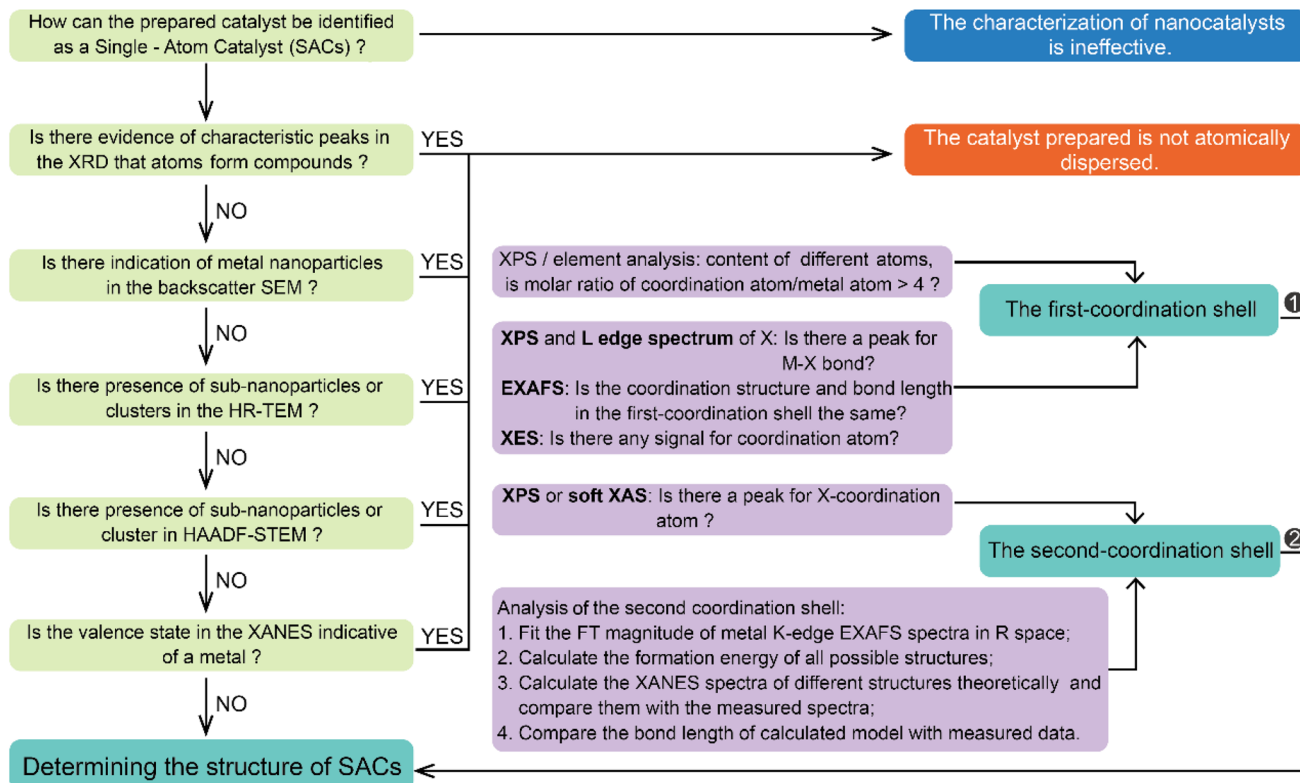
How can the prepared catalyst be identified as a Single - Atom Catalyst (SACs) ?

The characterization of nanocatalysts is ineffective.

Is there evidence of characteristic peaks in the XRD that atoms form compounds ?

YES

The catalyst prepared is not atomically dispersed.

NO

Is there indication of metal nanoparticles in the backscatter SEM ?

YES

XPS / element analysis: content of different atoms, is molar ratio of coordination atom/metal atom > 4 ?

The first-coordination shell

NO

XPS and L edge spectrum of X: Is there a peak for M-X bond?
EXAFS: Is the coordination structure and bond length in the first-coordination shell the same?
XES: Is there any signal for coordination atom?

Is there presence of sub-nanoparticles or clusters in the HR-TEM ?

YES

NO

Is there presence of sub-nanoparticles or cluster in HAADF-STEM ?

YES

XPS or soft XAS: Is there a peak for X-coordination atom ?

The second-coordination shell

NO

Is the valence state in the XANES indicative of a metal ?

YES

Analysis of the second coordination shell:
1. Fit the FT magnitude of metal K-edge EXAFS spectra in R space;
2. Calculate the formation energy of all possible structures;
3. Calculate the XANES spectra of different structures theoretically and compare them with the measured spectra;
4. Compare the bond length of calculated model with measured data.

NO

Determining the structure of SACs